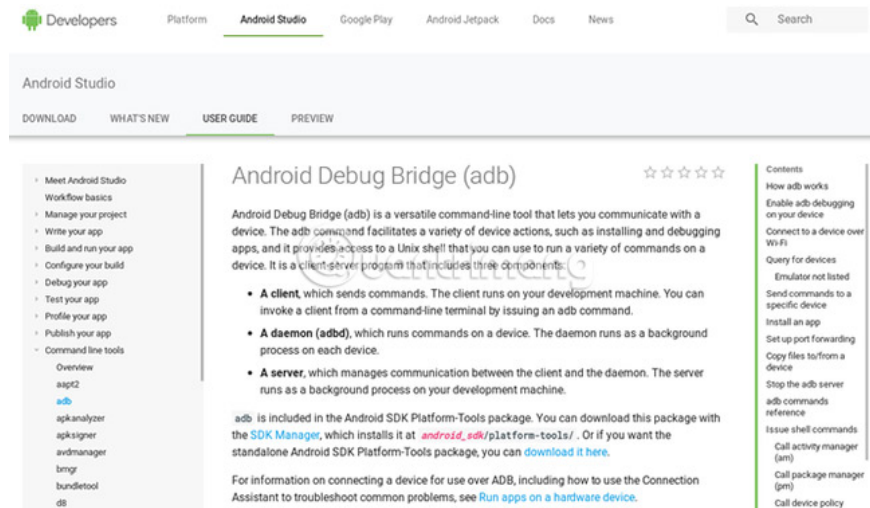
Developers Platform Android Studio Google Play Android Jetpack Docs News Search

Android Studio

DOWNLOAD WHAT'S NEW USER GUIDE PREVIEW

Meet Android Studio
Workflow basics
Manage your project
Write your app
Build and run your app
Configure your build
Debug your app
Test your app
Profile your app
Publish your app
Command line tools
Overview
aapt2
adb
apkanalyzer
apksigner
avdmanager
bmgr
bundletool
d8

Android Debug Bridge (adb)

Android Debug Bridge (adb) is a versatile command-line tool that lets you communicate with a device. The adb command facilitates a variety of device actions, such as installing and debugging apps, and it provides access to a Unix shell that you can use to run a variety of commands on a device. It is a client-server program that includes three components:

- **A client**, which sends commands. The client runs on your development machine. You can invoke a client from a command-line terminal by issuing an adb command.
- **A daemon (adbd)**, which runs commands on a device. The daemon runs as a background process on each device.
- **A server**, which manages communication between the client and the daemon. The server runs as a background process on your development machine.

adb is included in the Android SDK Platform-Tools package. You can download this package with the SDK Manager, which installs it at android_sdk/platform-tools/ . Or if you want the standalone Android SDK Platform-Tools package, you can download it here.

For information on connecting a device for use over ADB, including how to use the Connection Assistant to troubleshoot common problems, see Run apps on a hardware device.

Contents
How adb works
Enable adb debugging on your device
Connect to a device over Wi-Fi
Query for devices
Emulator not listed
Send commands to a specific device
Install an app
Set up port forwarding
Copy files to/from a device
Stop the adb server
adb commands reference
Issue shell commands
Call activity manager (am)
Call package manager (pm)
Call device policy